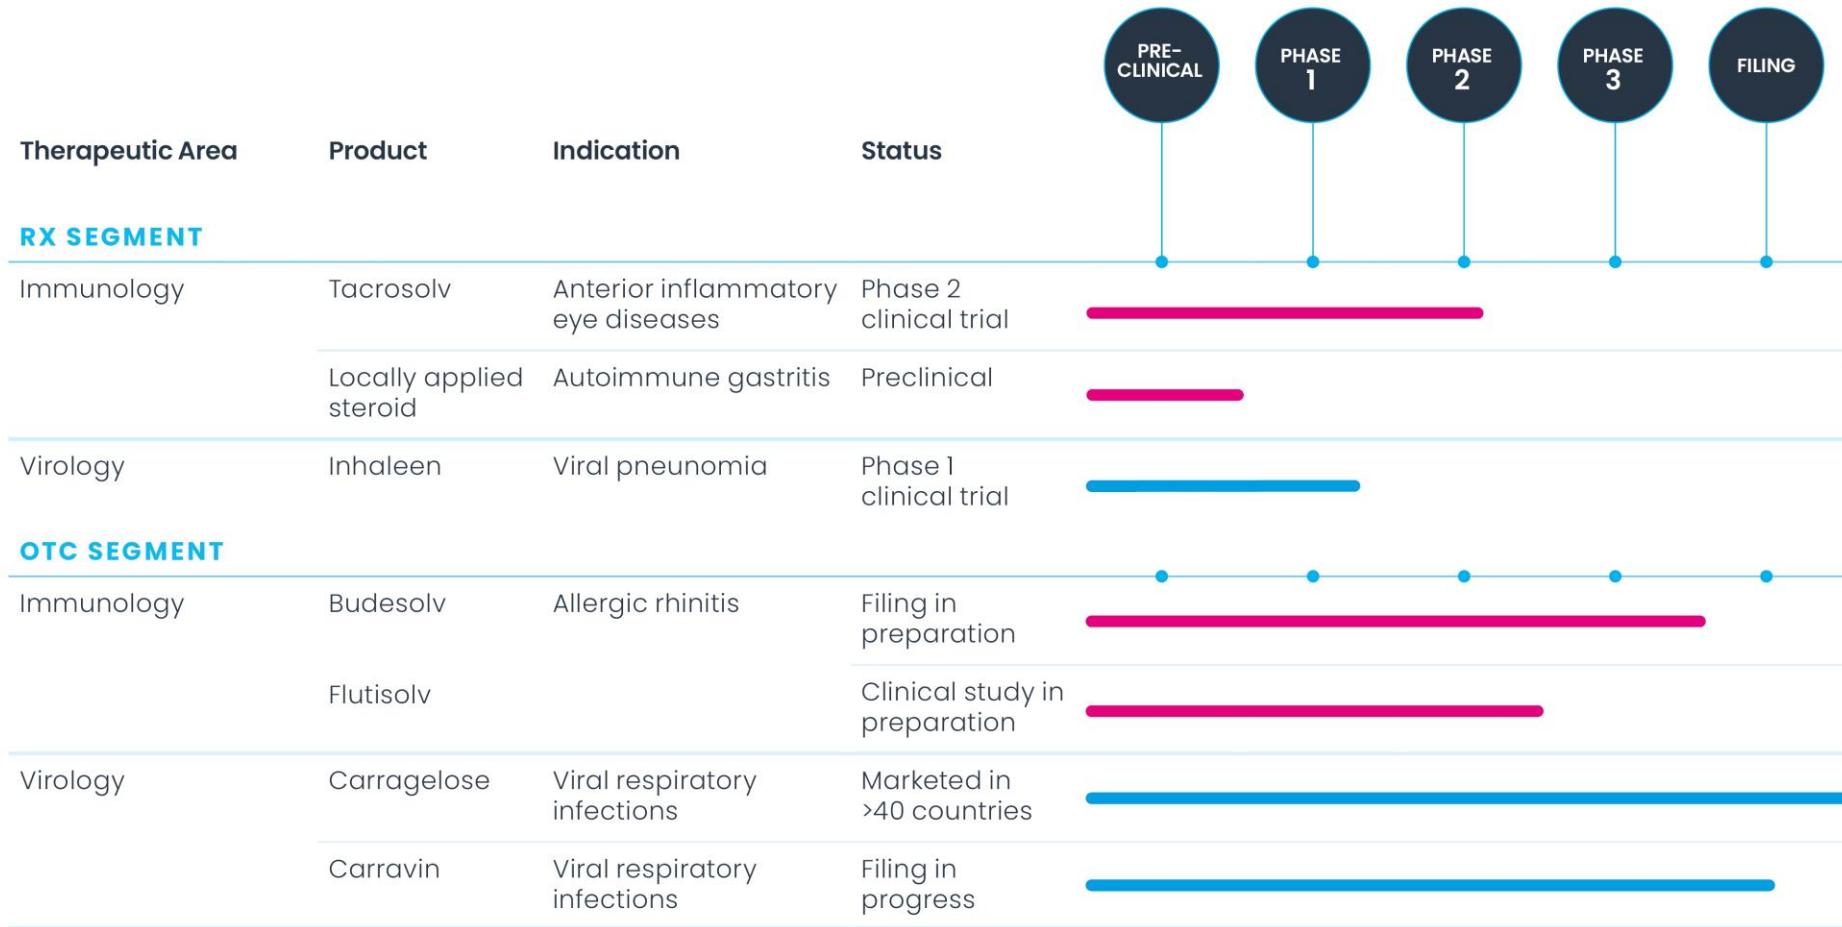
PRE-CLINICAL | PHASE 1 | PHASE 2 | PHASE 3 | FILING

| Therapeutic Area | Product | Indication | Status |
|---|---|---|---|
| **RX SEGMENT** | | | |
| Immunology | Tacrosolv | Anterior inflammatory eye diseases | Phase 2 clinical trial |
| | Locally applied steroid | Autoimmune gastritis | Preclinical |
| Virology | Inhaleen | Viral pneumonia | Phase 1 clinical trial |
| **OTC SEGMENT** | | | |
| Immunology | Budesolv | Allergic rhinitis | Filing in preparation |
| | Flutisolv | | Clinical study in preparation |
| Virology | Carragelose | Viral respiratory infections | Marketed in >40 countries |
| | Carravin | Viral respiratory infections | Filing in progress |